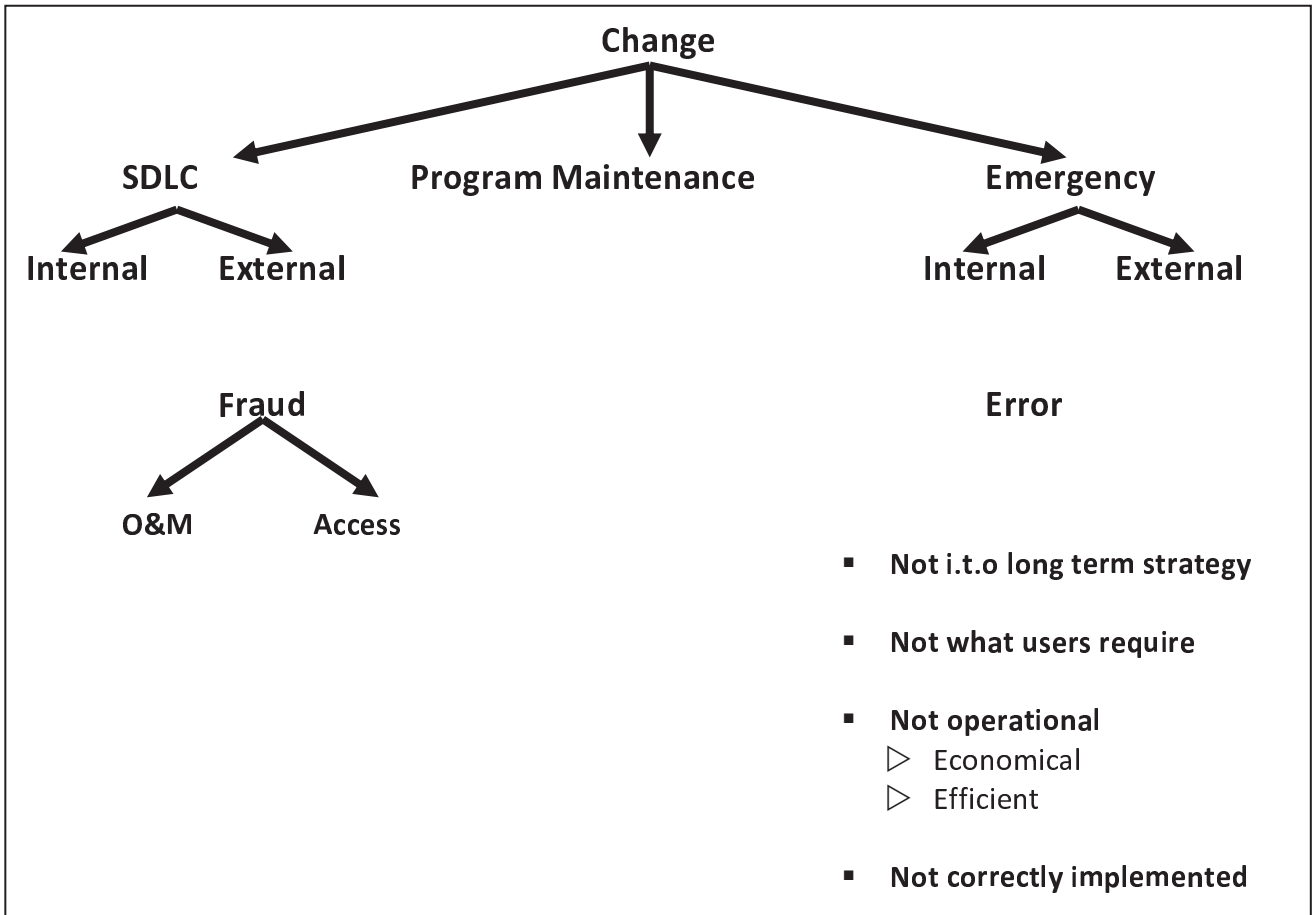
Change

SDLC

Program Maintenance

Emergency

Internal

External

Internal

External

Fraud

Error

O&M

Access

▪ Not i.t.o long term strategy

▪ Not what users require

▪ Not operational
▷ Economical
▷ Efficient

▪ Not correctly implemented